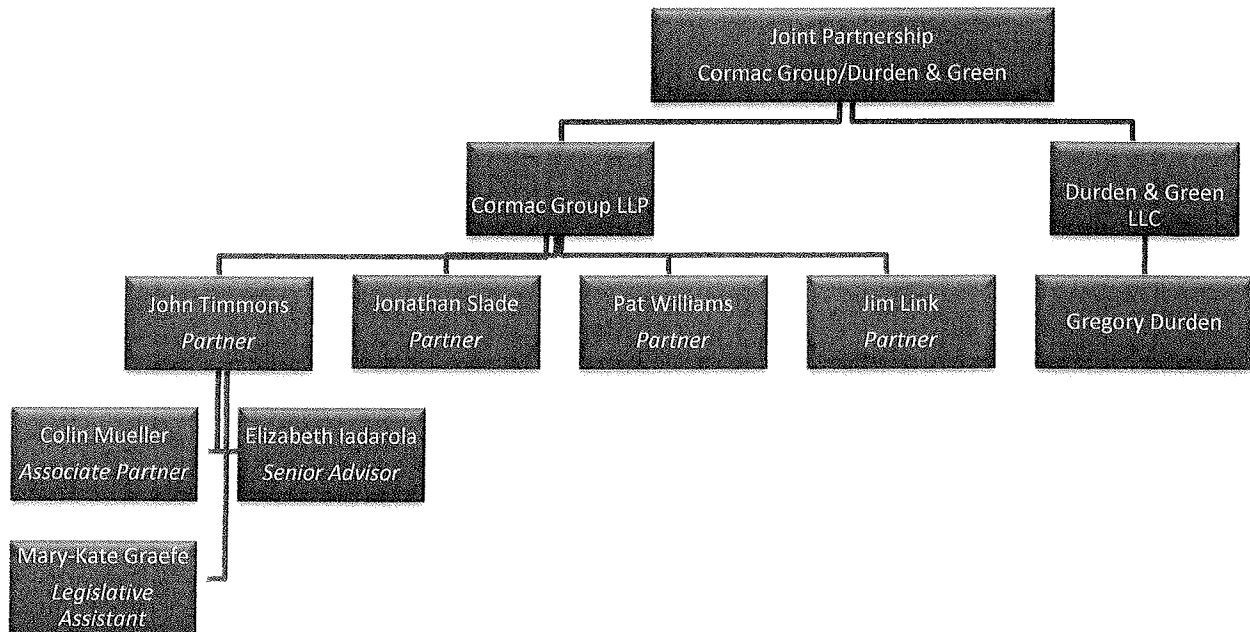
Joint Partnership
Cormac Group/Durden & Green

Cormac Group LLP

Durden & Green LLC

John Timmons
*Partner*

Jonathan Slade
*Partner*

Pat Williams
*Partner*

Jim Link
*Partner*

Gregory Durden

Colin Mueller
*Associate Partner*

Elizabeth Iadarola
*Senior Advisor*

Mary-Kate Graefe
*Legislative Assistant*